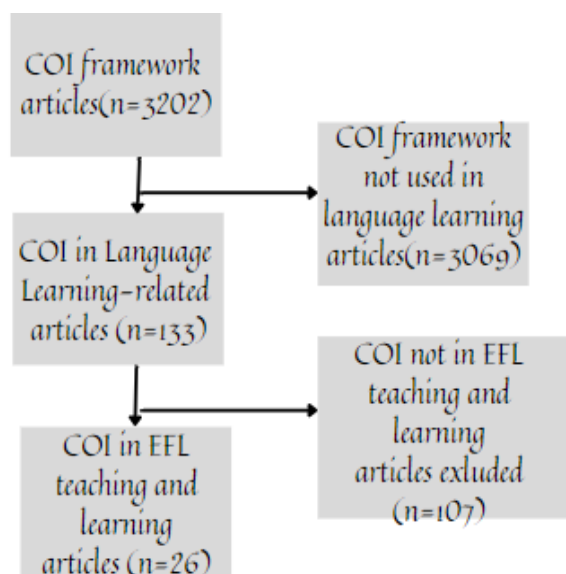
COI framework articles(n=3202)

COI framework not used in language learning articles(n=3069)

COI in Language Learning-related articles (n=133)

COI not in EFL teaching and learning articles exluded (n=107)

COI in EFL teaching and learning articles (n=26)